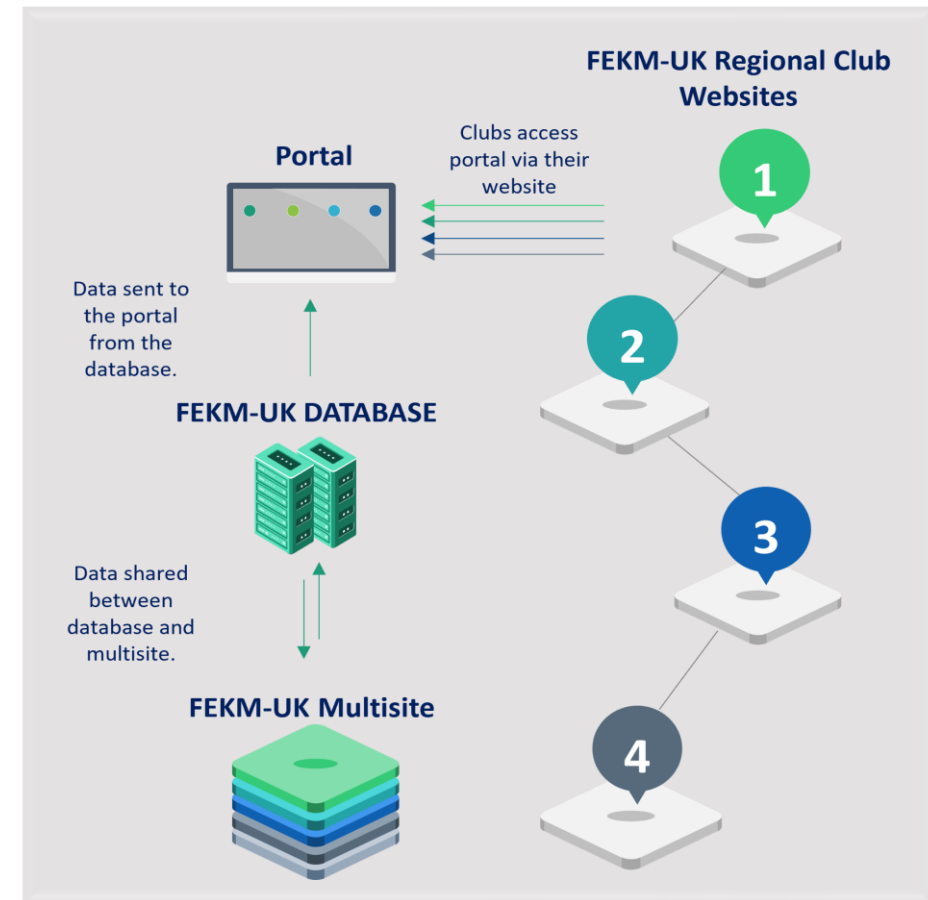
FEKM-UK Regional Club Websites

Portal

Clubs access portal via their website

1

2

3

4

Data sent to the portal from the database.

FEKM-UK DATABASE

Data shared between database and multisite.

FEKM-UK Multisite